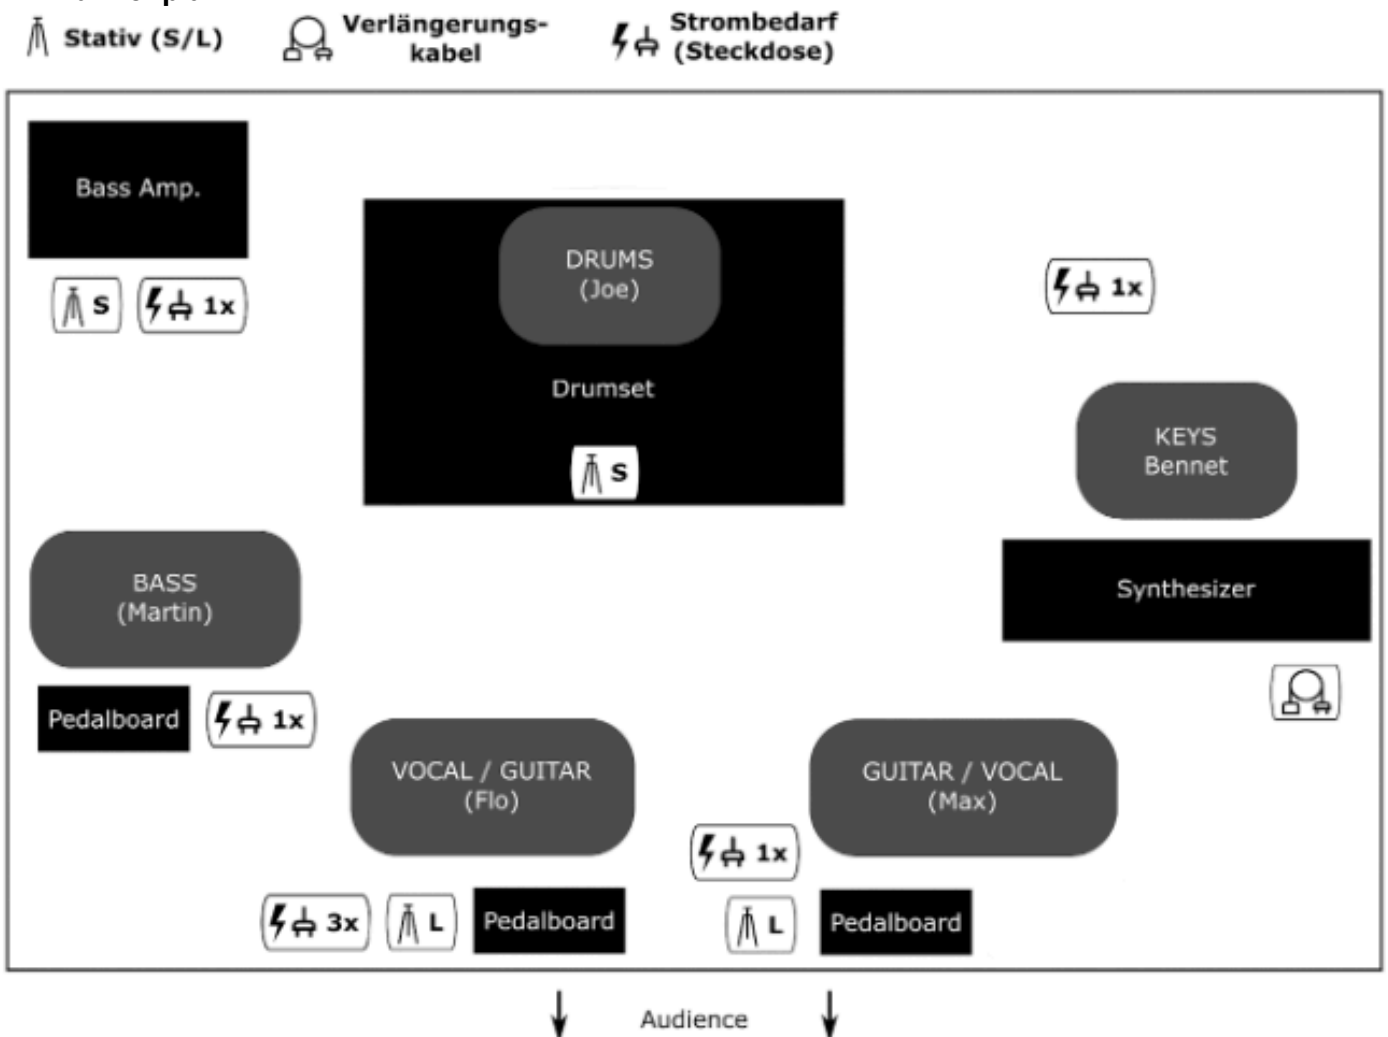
Stativ (S/L) Verlängerungskabel Strombedarf (Steckdose)

Bass Amp.

S 1x

DRUMS (Joe)

Drumset

S

1x

KEYS Bennet

Synthesizer

BASS (Martin)

Pedalboard 1x

VOCAL / GUITAR (Flo)

GUITAR / VOCAL (Max)

1x

3x L Pedalboard

L Pedalboard

Audience